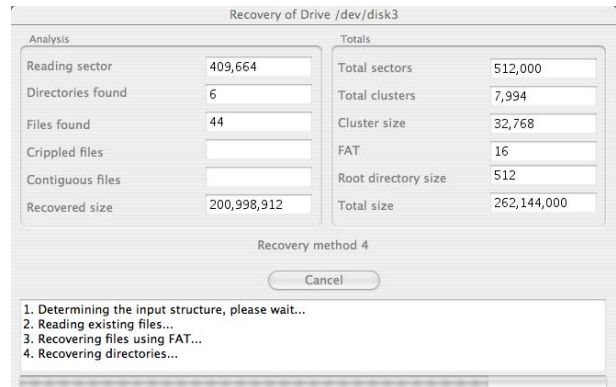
Recovery of Drive /dev/disk3

Analysis

| | |
|---|---|
| Reading sector | 409,664 |
| Directories found | 6 |
| Files found | 44 |
| Crippled files | |
| Contiguous files | |
| Recovered size | 200,998,912 |

Totals

| | |
|---|---|
| Total sectors | 512,000 |
| Total clusters | 7,994 |
| Cluster size | 32,768 |
| FAT | 16 |
| Root directory size | 512 |
| Total size | 262,144,000 |

Recovery method 4

Cancel

1. Determining the input structure, please wait...
2. Reading existing files...
3. Recovering files using FAT...
4. Recovering directories...